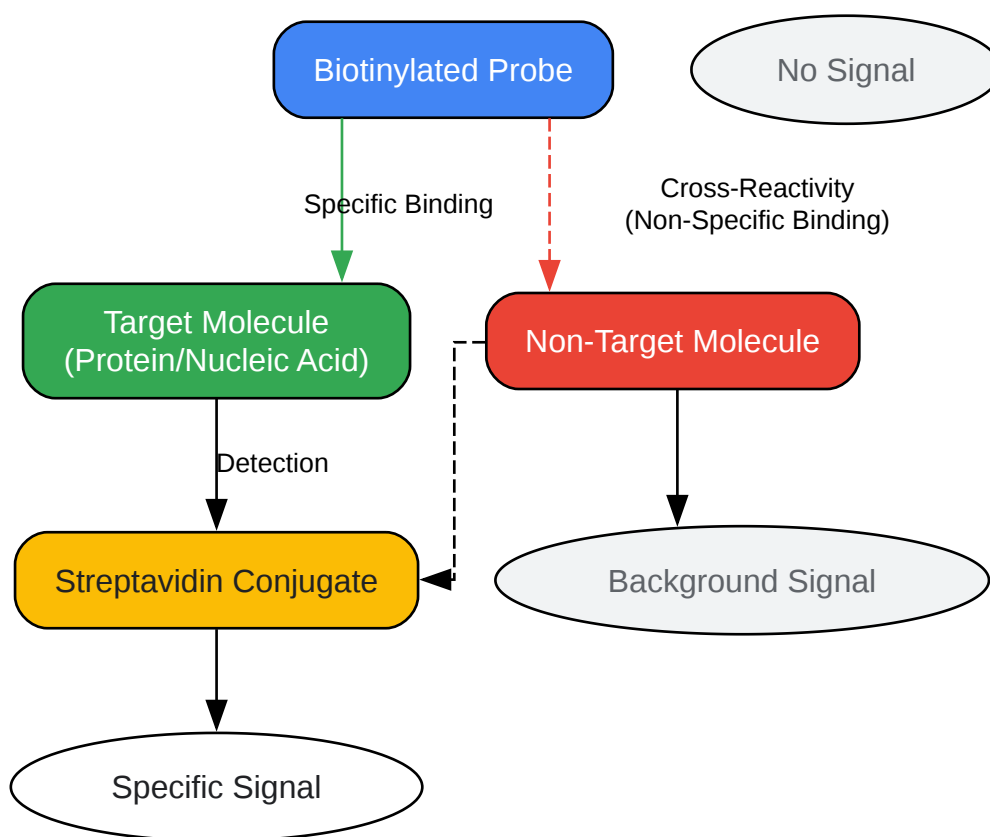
Biotinylated Probe

No Signal

Specific Binding

Cross-Reactivity
(Non-Specific Binding)

Target Molecule
(Protein/Nucleic Acid)

Non-Target Molecule

Detection

Streptavidin Conjugate

Background Signal

Specific Signal